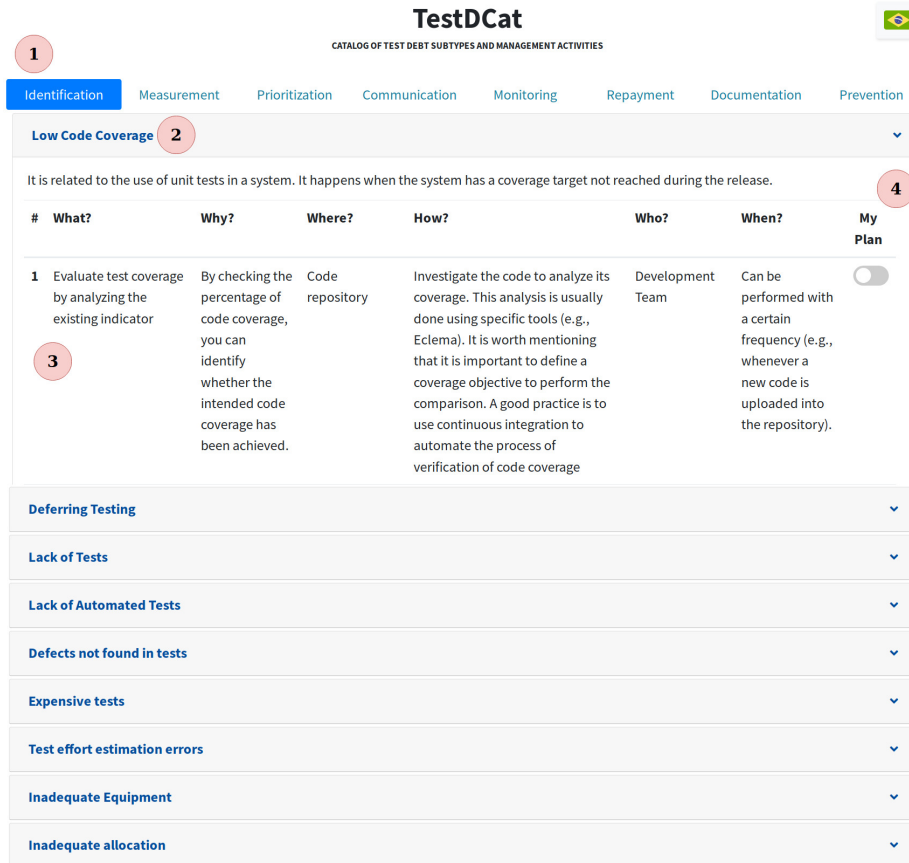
TestDCat

CATALOG OF TEST DEBT SUBTYPES AND MANAGEMENT ACTIVITIES

1

Identification Measurement Prioritization Communication Monitoring Repayment Documentation Prevention

Low Code Coverage 2

It is related to the use of unit tests in a system. It happens when the system has a coverage target not reached during the release.

4

| # | What? | Why? | Where? | How? | Who? | When? | My Plan |
|---|---|---|---|---|---|---|---|
| 1 | Evaluate test coverage by analyzing the existing indicator | By checking the percentage of code coverage, you can identify whether the intended code coverage has been achieved. | Code repository | Investigate the code to analyze its coverage. This analysis is usually done using specific tools (e.g., Eclema). It is worth mentioning that it is important to define a coverage objective to perform the comparison. A good practice is to use continuous integration to automate the process of verification of code coverage | Development Team | Can be performed with a certain frequency (e.g., whenever a new code is uploaded into the repository). | |

3

Deferring Testing

Lack of Tests

Lack of Automated Tests

Defects not found in tests

Expensive tests

Test effort estimation errors

Inadequate Equipment

Inadequate allocation